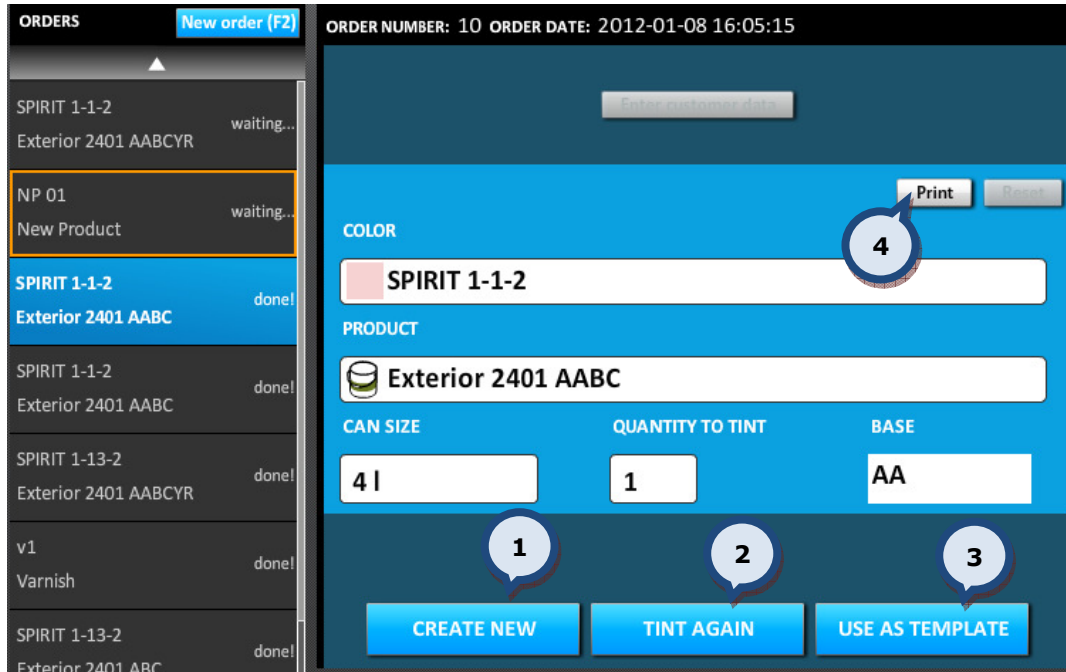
ORDERS
New order (F2)

SPIRIT 1-1-2
Exterior 2401 AABCYR
waiting...

NP 01
New Product
waiting...

SPIRIT 1-1-2
Exterior 2401 AABC
done!

SPIRIT 1-1-2
Exterior 2401 AABC
done!

SPIRIT 1-13-2
Exterior 2401 AABCYR
done!

v1
Varnish
done!

SPIRIT 1-13-2
Exterior 2401 ABC
done!

ORDER NUMBER: 10 ORDER DATE: 2012-01-08 16:05:15

Enter customer data

Print
Reset

4

COLOR
SPIRIT 1-1-2

PRODUCT
Exterior 2401 AABC

CAN SIZE
4 l

QUANTITY TO TINT
1

BASE
AA

1
2
3

CREATE NEW
TINT AGAIN
USE AS TEMPLATE